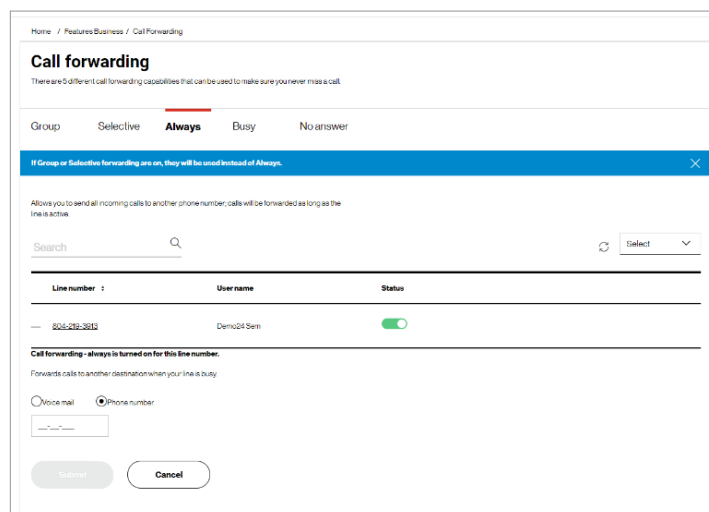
Home / Features Business / Call Forwarding

Call forwarding

There are 5 different call forwarding capabilities that can be used to make sure you never miss a call.

Group Selective Always Busy No answer

If Group or Selective forwarding are on, they will be used instead of Always.

Allows you to send all incoming calls to another phone number; calls will be forwarded as long as the line is active.

Search

Select

| Line number | User name | Status |
|---|---|---|
| — 804-219-3613 | Demo24 Sem | |

Call forwarding - always is turned on for this line number.

Forwards calls to another destination when your line is busy.

Voice mail Phone number

\_\_-\_\_-\_\_

Submit

Cancel